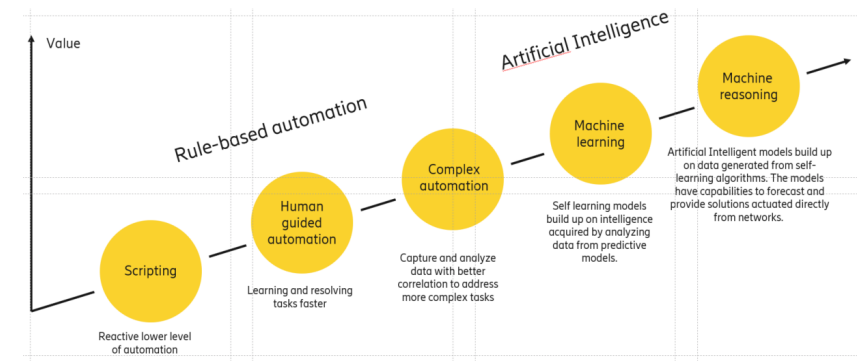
Value

Artificial Intelligence

Rule-based automation

Scripting

Reactive lower level of automation

Human guided automation

Learning and resolving tasks faster

Complex automation

Capture and analyze data with better correlation to address more complex tasks

Machine learning

Self learning models build up on intelligence acquired by analyzing data from predictive models.

Machine reasoning

Artificial Intelligent models build up on data generated from self-learning algorithms. The models have capabilities to forecast and provide solutions actuated directly from networks.